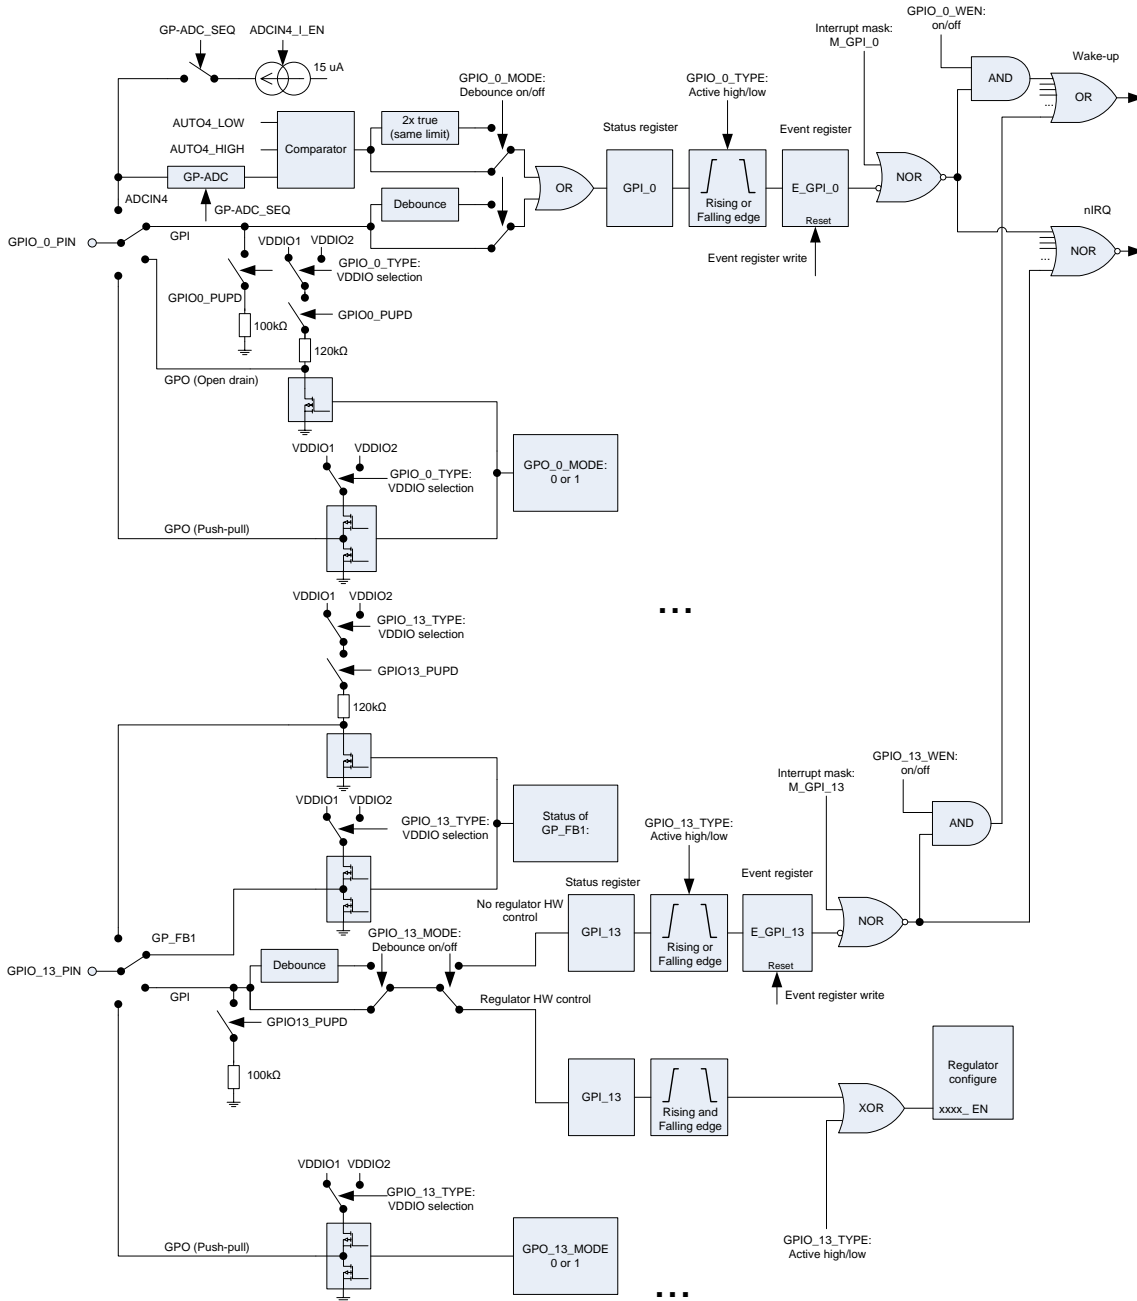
GP-ADC_SEQ
ADCIN4_I_EN
15 uA
AUTO4_LOW
AUTO4_HIGH
Comparator
2x true (same limit)
GPIO_0_MODE: Debounce on/off
GP-ADC
ADCIN4
GP-ADC_SEQ
Debounce
OR
Status register
GPI_0
GPIO_0_TYPE: Active high/low
Rising or Falling edge
Event register
E_GPI_0
Reset
Event register write
Interrupt mask: M_GPI_0
NOR
GPIO_0_WEN: on/off
AND
Wake-up
OR
...
nIRQ
NOR
...
GPIO_0_PIN
GPI
VDDIO1
VDDIO2
GPIO_0_TYPE: VDDIO selection
GPIO0_PUPD
GPIO0_PUPD
100kΩ
120kΩ
GPO (Open drain)
VDDIO1
VDDIO2
GPIO_0_TYPE: VDDIO selection
GPO_0_MODE: 0 or 1
GPO (Push-pull)
VDDIO1
VDDIO2
GPIO_13_TYPE: VDDIO selection
...
GPIO13_PUPD
120kΩ
VDDIO1
VDDIO2
GPIO_13_TYPE: VDDIO selection
Status of GP_FB1:
GPIO_13_TYPE: Active high/low
Interrupt mask: M_GPI_13
GPIO_13_WEN: on/off
AND
Status register
Event register
No regulator HW control
GPI_13
Rising or Falling edge
E_GPI_13
Reset
NOR
GP_FB1
GPIO_13_MODE: Debounce on/off
GPIO_13_PIN
Debounce
GPI
Event register write
Regulator HW control
GPIO13_PUPD
100kΩ
GPI_13
Rising and Falling edge
XOR
Regulator configure
xxxx_ EN
VDDIO1
VDDIO2
GPIO_13_TYPE: VDDIO selection
GPO (Push-pull)
GPO_13_MODE 0 or 1
GPIO_13_TYPE: Active high/low
...